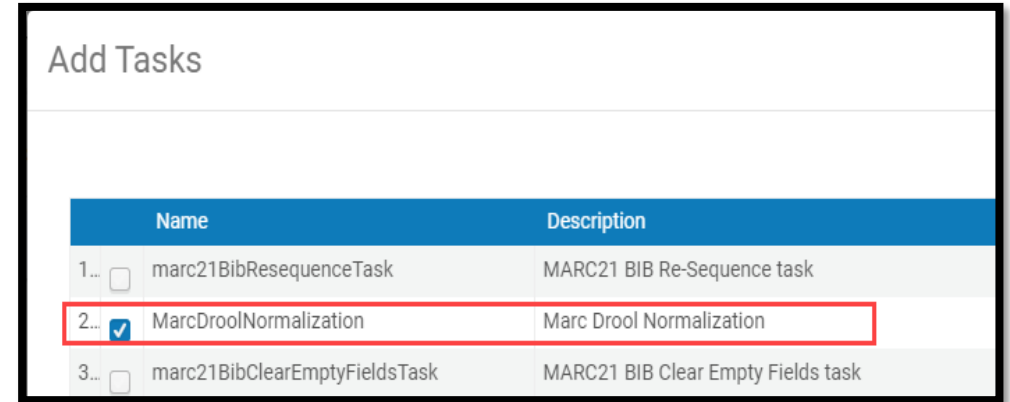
Add Tasks

| | | Name | Description |
|---|---|---|---|
| 1... | | marc21BibResequenceTask | MARC21 BIB Re-Sequence task |
| 2... | ✓ | MarcDroolNormalization | Marc Drool Normalization |
| 3... | | marc21BibClearEmptyFieldsTask | MARC21 BIB Clear Empty Fields task |